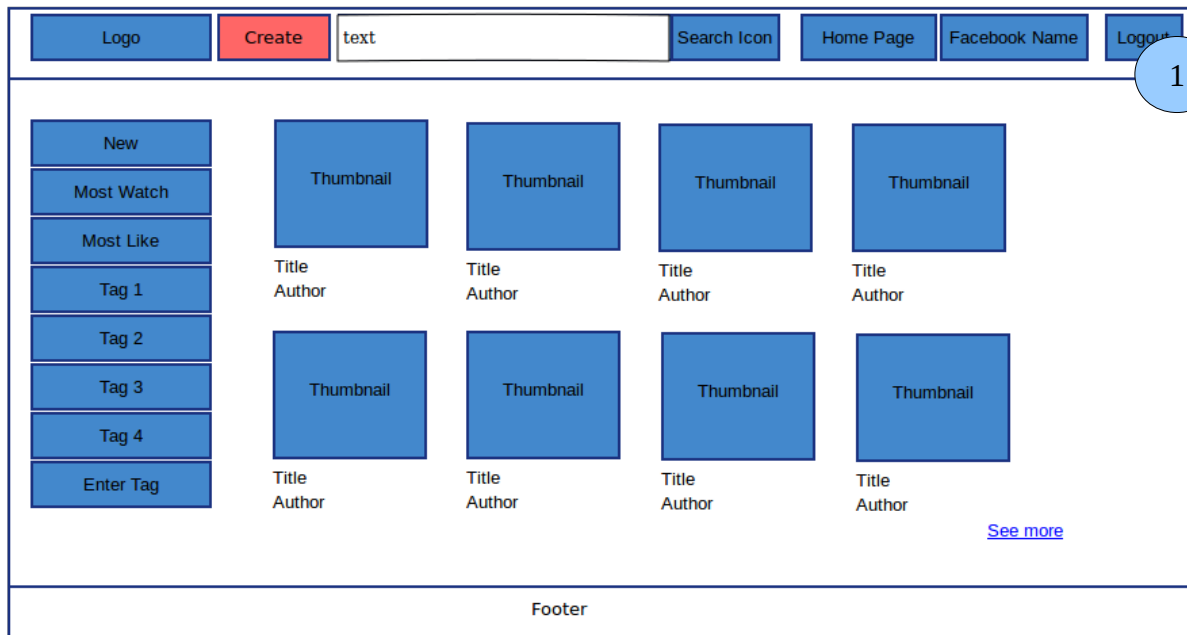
Logo Create text Search Icon Home Page Facebook Name Logout

1

New
Most Watch
Most Like
Tag 1
Tag 2
Tag 3
Tag 4
Enter Tag

Thumbnail
Title
Author

Thumbnail
Title
Author

Thumbnail
Title
Author

Thumbnail
Title
Author

Thumbnail
Title
Author

Thumbnail
Title
Author

Thumbnail
Title
Author

Thumbnail
Title
Author

See more

Footer